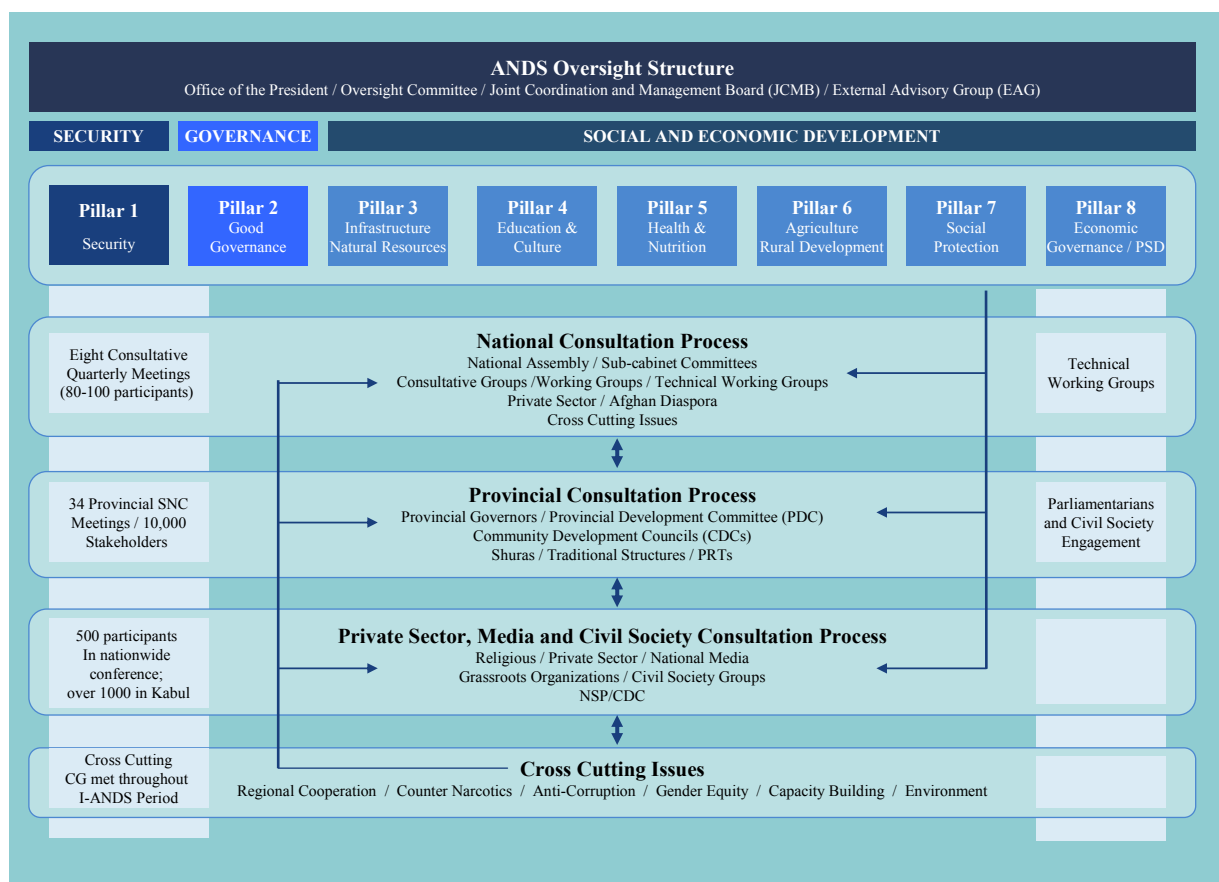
ANDS Oversight Structure
Office of the President / Oversight Committee / Joint Coordination and Management Board (JCMB) / External Advisory Group (EAG)

SECURITY
GOVERNANCE
SOCIAL AND ECONOMIC DEVELOPMENT

Pillar 1
Security

Pillar 2
Good Governance

Pillar 3
Infrastructure Natural Resources

Pillar 4
Education & Culture

Pillar 5
Health & Nutrition

Pillar 6
Agriculture Rural Development

Pillar 7
Social Protection

Pillar 8
Economic Governance / PSD

Eight Consultative Quarterly Meetings (80-100 participants)

National Consultation Process
National Assembly / Sub-cabinet Committees
Consultative Groups /Working Groups / Technical Working Groups
Private Sector / Afghan Diaspora
Cross Cutting Issues

Technical Working Groups

34 Provincial SNC Meetings / 10,000 Stakeholders

Provincial Consultation Process
Provincial Governors / Provincial Development Committee (PDC)
Community Development Councils (CDCs)
Shuras / Traditional Structures / PRTs

Parliamentarians and Civil Society Engagement

500 participants In nationwide conference; over 1000 in Kabul

Private Sector, Media and Civil Society Consultation Process
Religious / Private Sector / National Media
Grassroots Organizations / Civil Society Groups
NSP/CDC

Cross Cutting CG met throughout I-ANDS Period

Cross Cutting Issues
Regional Cooperation / Counter Narcotics / Anti-Corruption / Gender Equity / Capacity Building / Environment